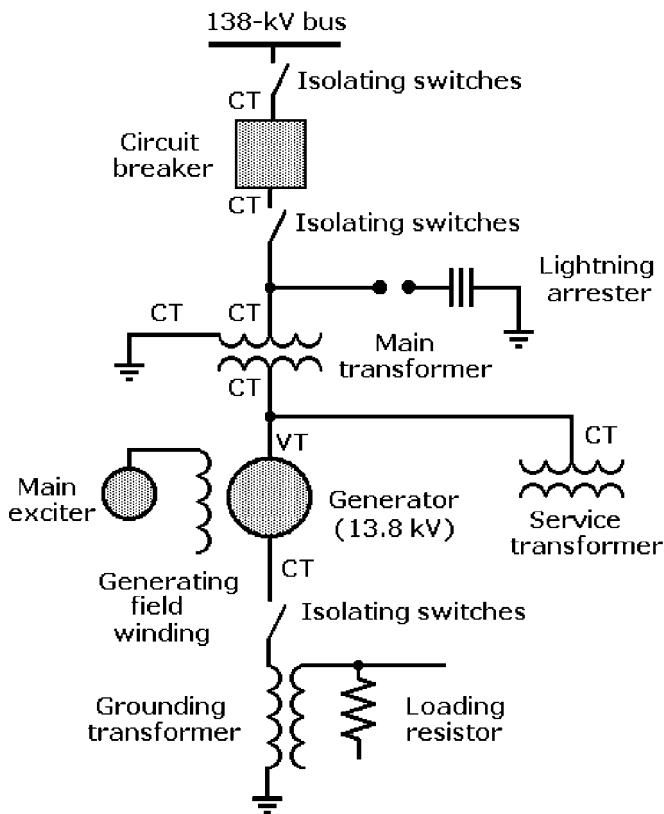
138-kV bus

Isolating switches

CT

Circuit breaker

CT

Isolating switches

Lightning arrester

CT

CT

Main transformer

CT

VT

CT

Main exciter

Generator (13.8 kV)

Service transformer

Generating field winding

CT

Isolating switches

Grounding transformer

Loading resistor